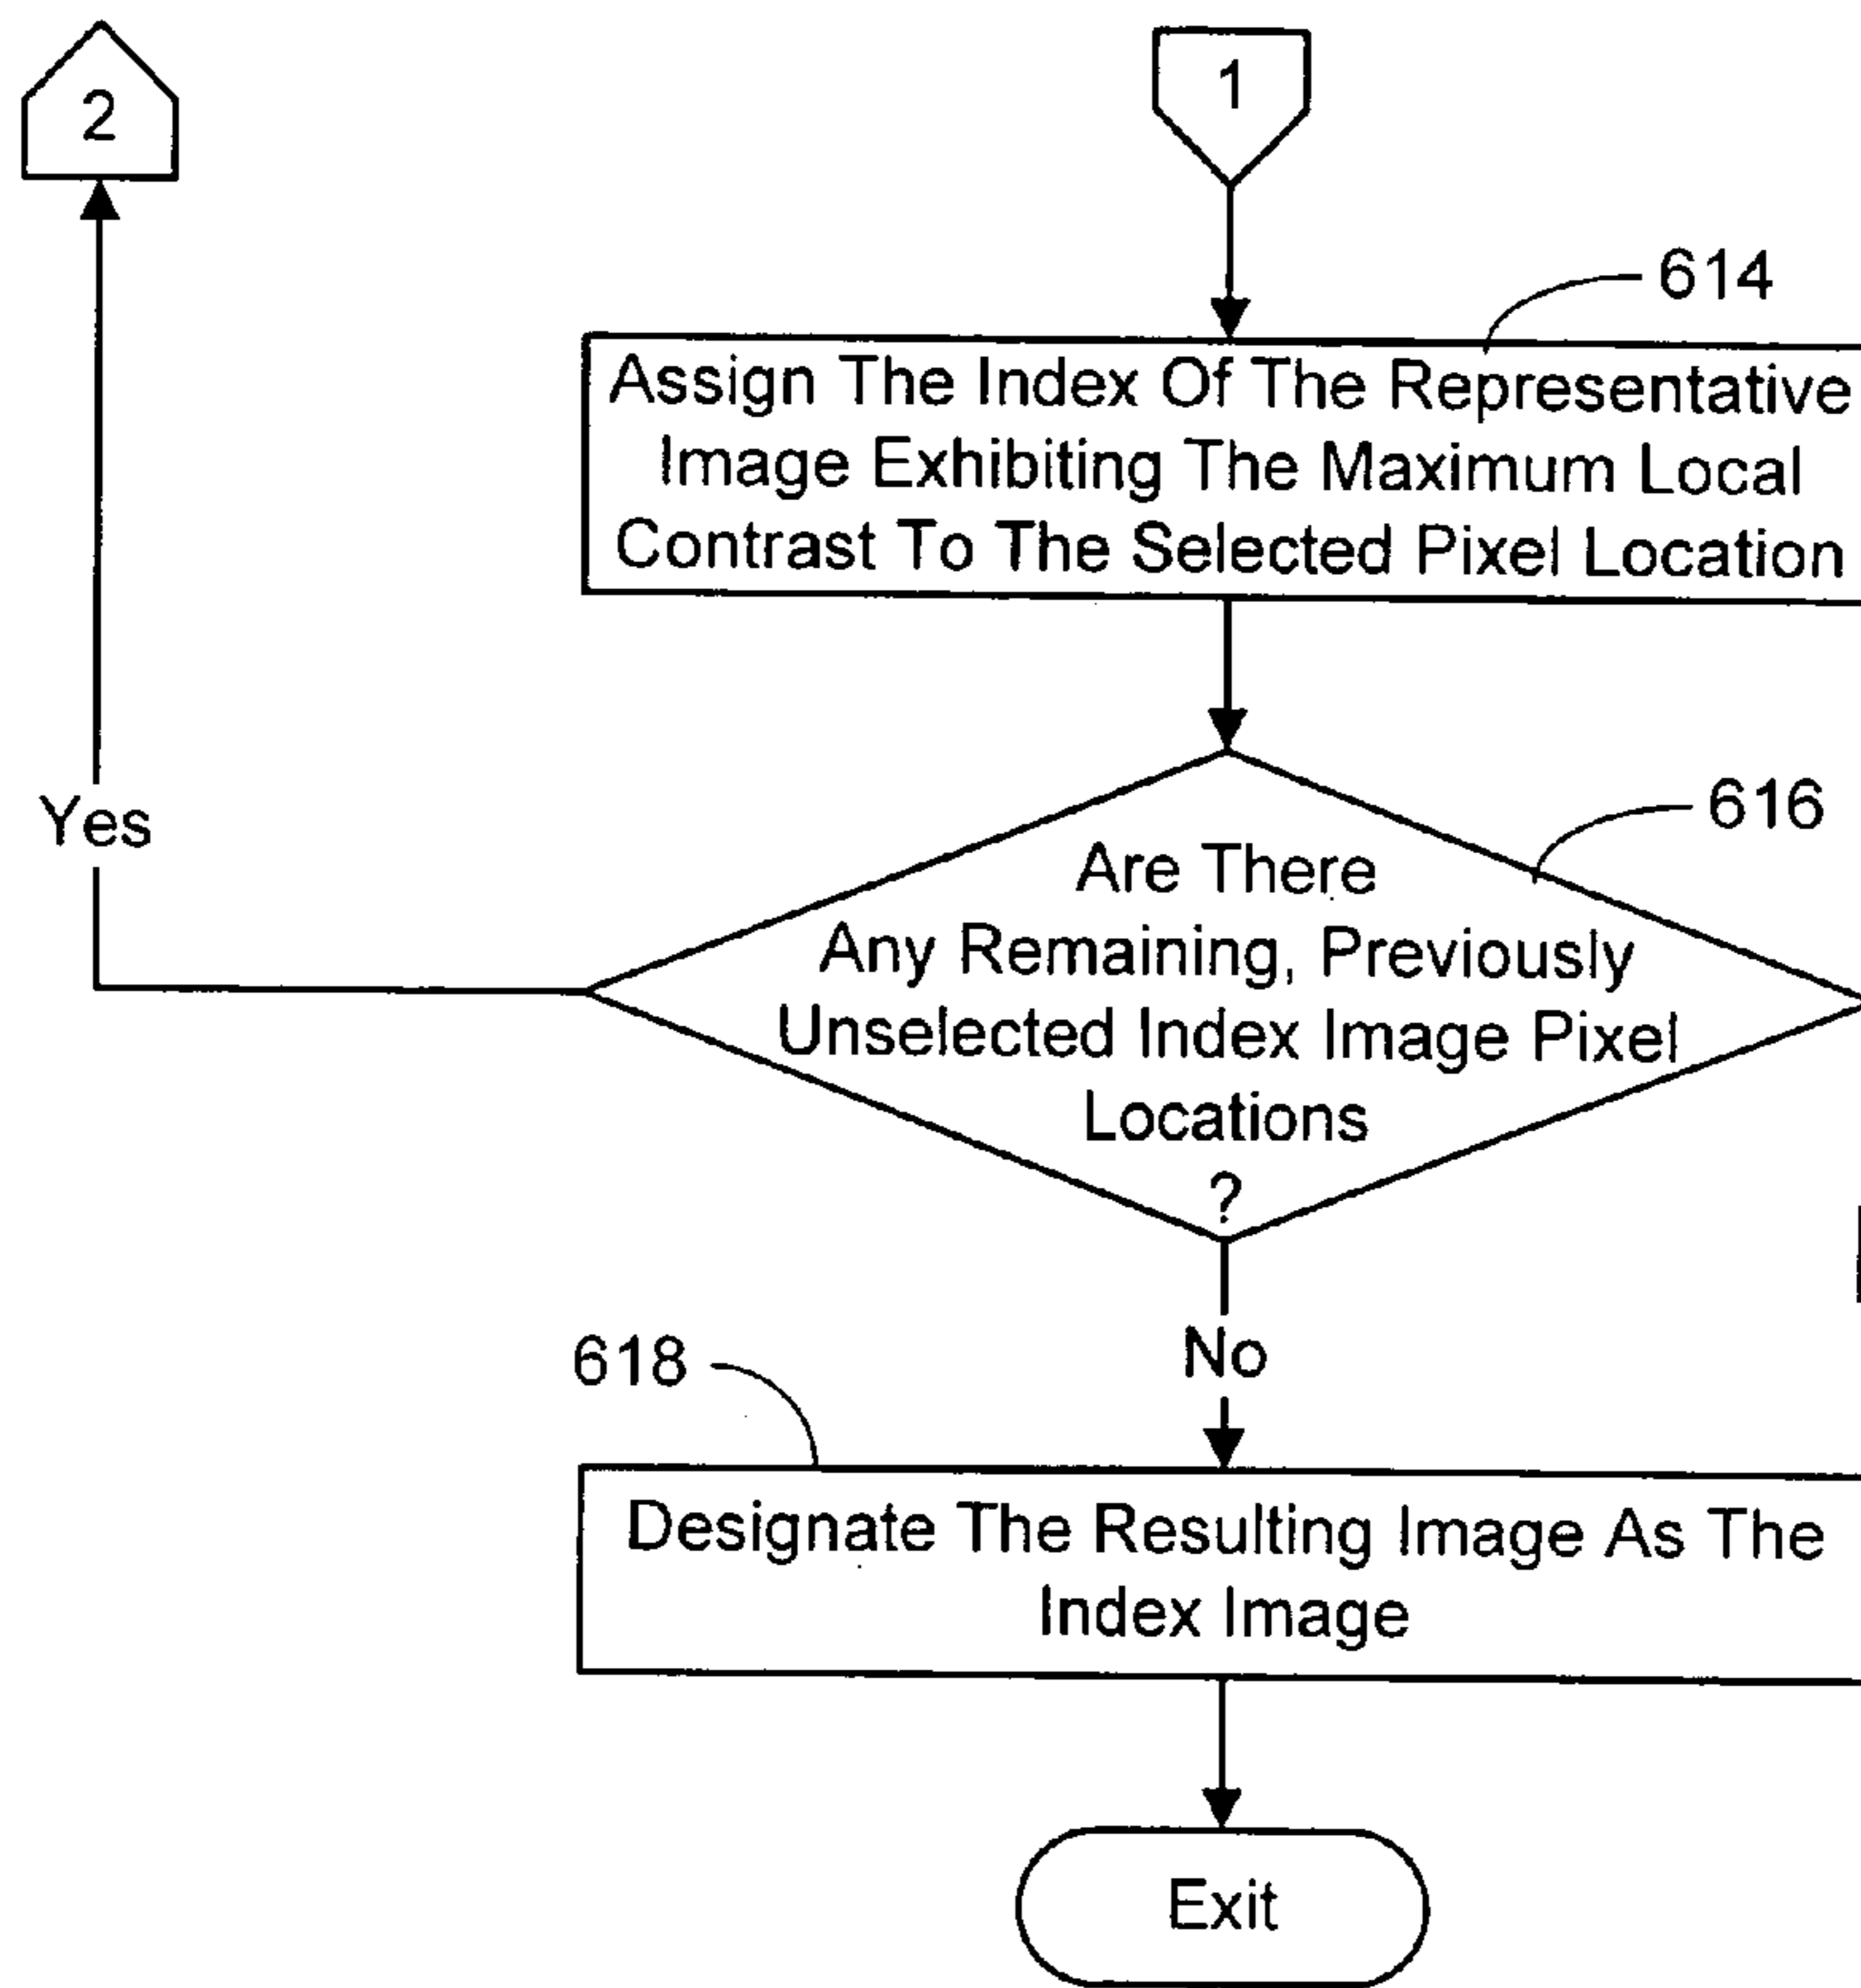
2

1

614

Assign The Index Of The Representative Image Exhibiting The Maximum Local Contrast To The Selected Pixel Location

Yes

616

Are There Any Remaining, Previously Unselected Index Image Pixel Locations ?

No

618

Designate The Resulting Image As The Index Image

Exit